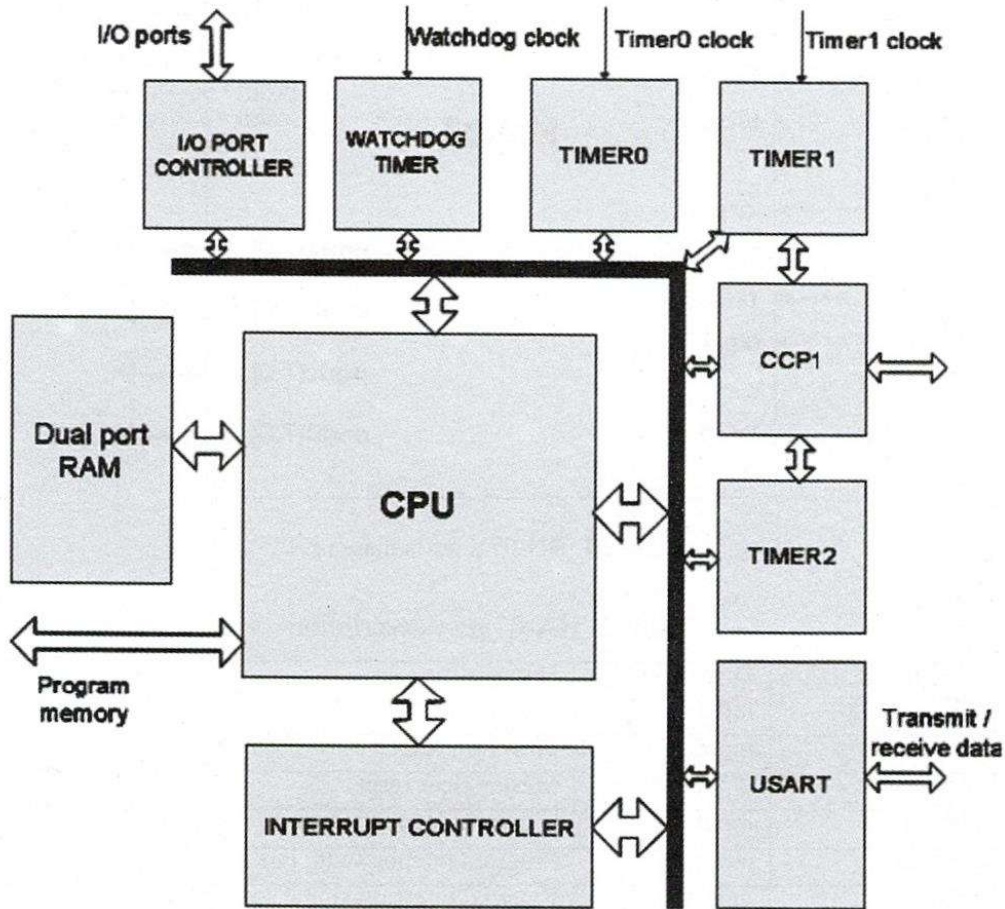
I/O ports

Watchdog clock

Timer0 clock

Timer1 clock

I/O PORT CONTROLLER

WATCHDOG TIMER

TIMER0

TIMER1

CCP1

Dual port RAM

CPU

TIMER2

Program memory

Transmit / receive data

USART

INTERRUPT CONTROLLER